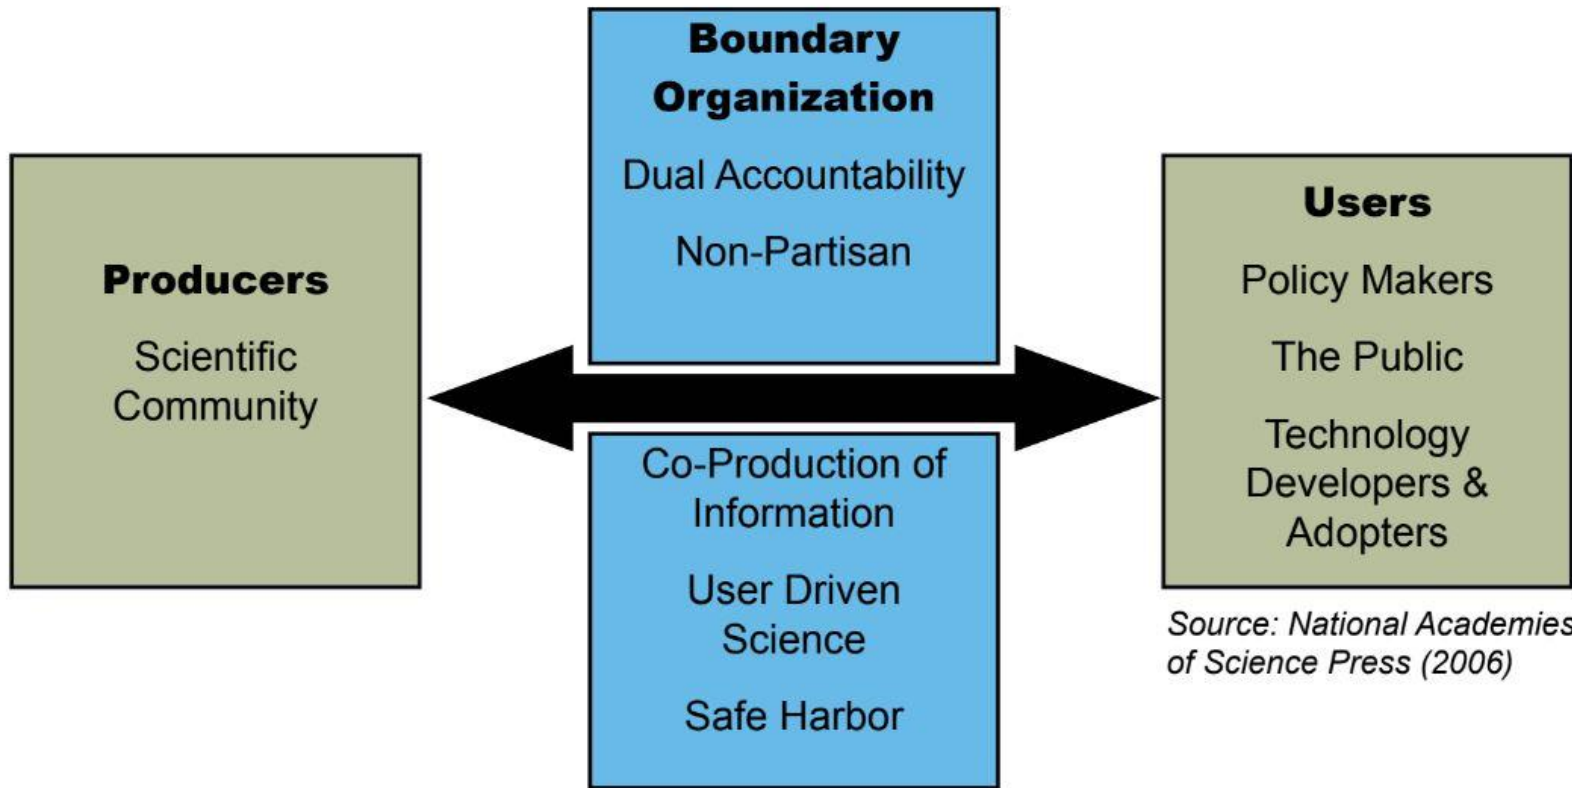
Boundary Organization

Dual Accountability

Non-Partisan

Producers

Scientific Community

Users

Policy Makers

The Public

Technology Developers & Adopters

Co-Production of Information

User Driven Science

Safe Harbor

Source: National Academies of Science Press (2006)